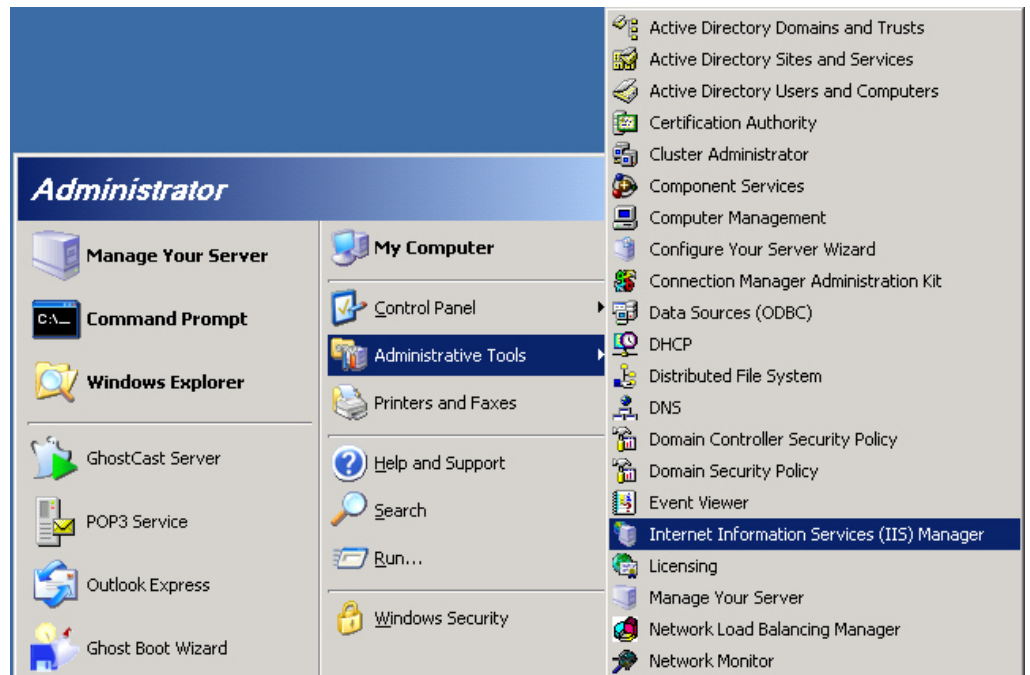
Administrator

Manage Your Server
Command Prompt
Windows Explorer
GhostCast Server
POP3 Service
Outlook Express
Ghost Boot Wizard

My Computer
Control Panel
Administrative Tools
Printers and Faxes
Help and Support
Search
Run...
Windows Security

Active Directory Domains and Trusts
Active Directory Sites and Services
Active Directory Users and Computers
Certification Authority
Cluster Administrator
Component Services
Computer Management
Configure Your Server Wizard
Connection Manager Administration Kit
Data Sources (ODBC)
DHCP
Distributed File System
DNS
Domain Controller Security Policy
Domain Security Policy
Event Viewer
Internet Information Services (IIS) Manager
Licensing
Manage Your Server
Network Load Balancing Manager
Network Monitor